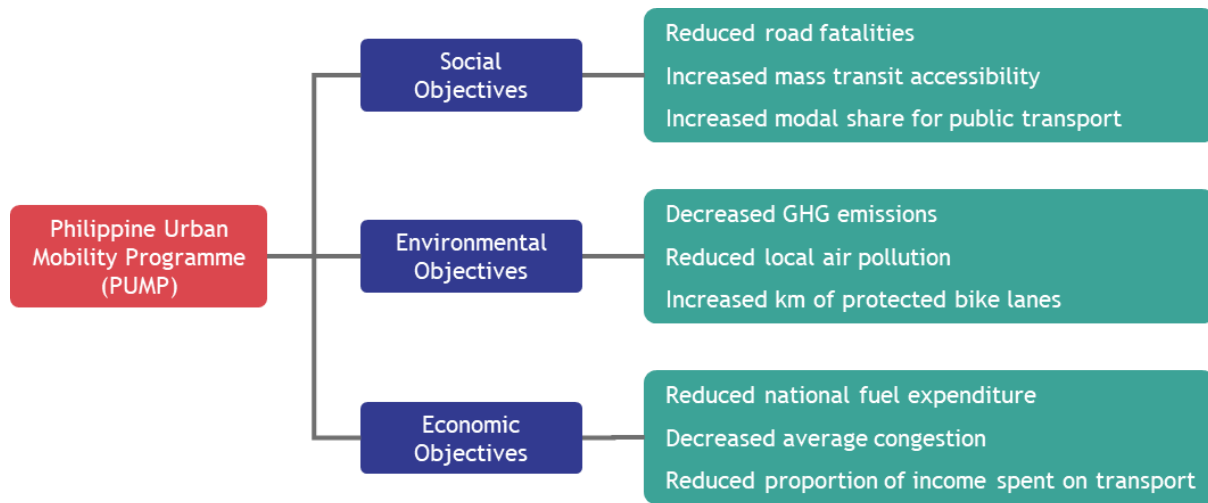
Philippine Urban Mobility Programme (PUMP)

Social Objectives

Reduced road fatalities
Increased mass transit accessibility
Increased modal share for public transport

Environmental Objectives

Decreased GHG emissions
Reduced local air pollution
Increased km of protected bike lanes

Economic Objectives

Reduced national fuel expenditure
Decreased average congestion
Reduced proportion of income spent on transport